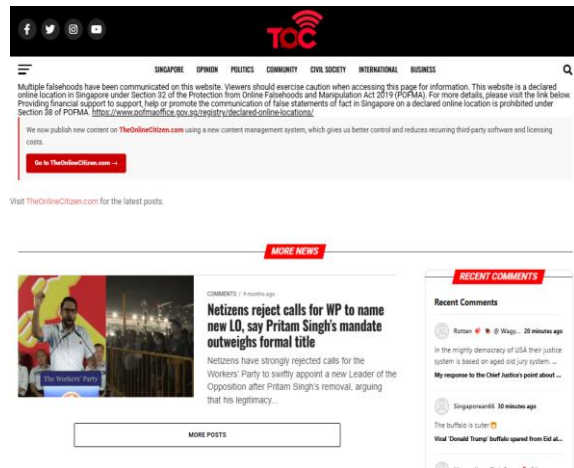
TOC

SINGAPORE OPINION POLITICS COMMUNITY CIVIL SOCIETY INTERNATIONAL BUSINESS

Multiple falsehoods have been communicated on this website. Viewers should exercise caution when accessing this page for information. This website is a declared online location in Singapore under Section 32 of the Protection from Online Falsehoods and Manipulation Act 2019 (POFMA). For more details, please visit the link below. Providing financial support to support, help or promote the communication of false statements of fact in Singapore on a declared online location is prohibited under Section 38 of POFMA. https://www.pofmaoffice.gov.sg/registry/declared-online-locations/

We now publish new content on TheOnlineCitizen.com using a new content management system, which gives us better control and reduces recurring third-party software and licensing costs.

Go to TheOnlineCitizen.com →

Visit TheOnlineCitizen.com for the latest posts.

MORE NEWS

COMMENTS / 4 months ago

Netizens reject calls for WP to name new LO, say Pritam Singh's mandate outweighs formal title

Netizens have strongly rejected calls for the Workers' Party to swiftly appoint a new Leader of the Opposition after Pritam Singh's removal, arguing that his legitimacy...

The Workers' Party

MORE POSTS

RECENT COMMENTS

Recent Comments

Rotten @ Wagy... 20 minutes ago
In the mighty democracy of USA their justice system is based on aged old jury system. ...
My response to the Chief Justice's point about ...

Singaporean66 10 minutes ago
The buffalo is cuter
Viral 'Donald Trump' buffalo spared from Eid al...